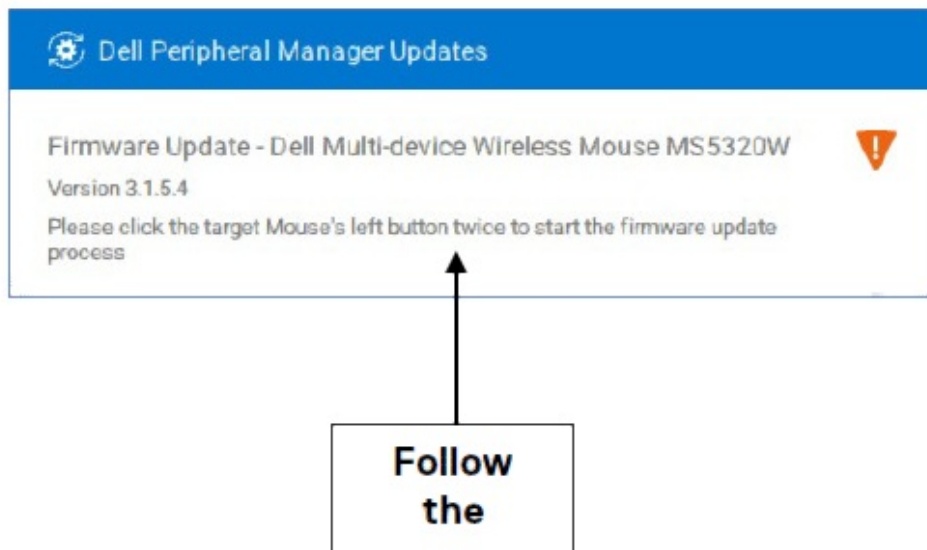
Dell Peripheral Manager Updates

Firmware Update - Dell Multi-device Wireless Mouse MS5320W

Version 3.1.5.4

Please click the target Mouse's left button twice to start the firmware update process

Follow the